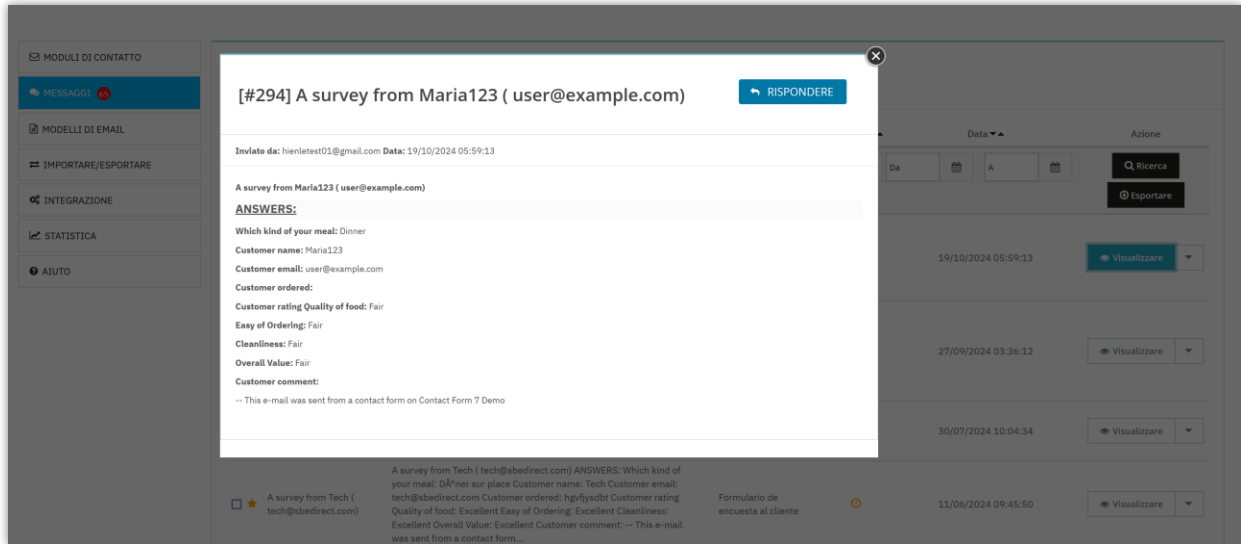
MODULI DI CONTATTO
MESSAGGI 65
MODELLI DI EMAIL
IMPORTARE/ESPORTARE
INTEGRAZIONE
STATISTICA
AIUTO

[#294] A survey from Maria123 ( user@example.com)

RISPONDERE

Inviato da: hienletest01@gmail.com Data: 19/10/2024 05:59:13

A survey from Maria123 ( user@example.com)

ANSWERS:

Which kind of your meal: Dinner
Customer name: Maria123
Customer email: user@example.com
Customer ordered:
Customer rating Quality of food: Fair
Easy of Ordering: Fair
Cleanliness: Fair
Overall Value: Fair
Customer comment:
-- This e-mail was sent from a contact form on Contact Form 7 Demo

Data
Azione
Da
A
Ricerca
Esportare

19/10/2024 05:59:13 Visualizzare
27/09/2024 03:36:12 Visualizzare
30/07/2024 10:04:34 Visualizzare

A survey from Tech ( tech@sbedirect.com)
A survey from Tech ( tech@sbedirect.com) ANSWERS: Which kind of your meal: DÃ®ner sur place Customer name: Tech Customer email: tech@sbedirect.com Customer ordered: hgvfjysdbt Customer rating Quality of food: Excellent Easy of Ordering: Excellent Cleanliness: Excellent Overall Value: Excellent Customer comment: -- This e-mail was sent from a contact form...
Formulario de encuesta al cliente
11/06/2024 09:45:50 Visualizzare